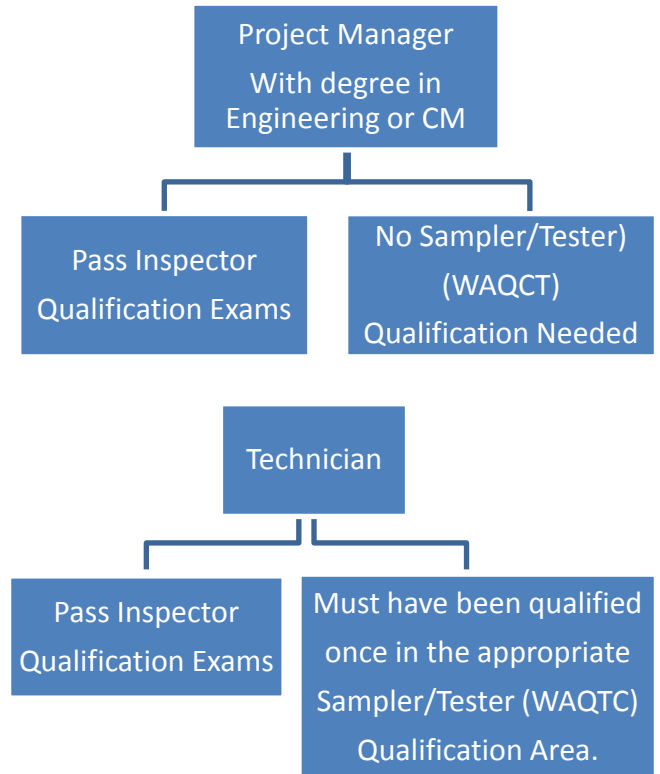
Project Manager
With degree in Engineering or CM

Pass Inspector Qualification Exams

No Sampler/Tester) (WAQCT) Qualification Needed

Technician

Pass Inspector Qualification Exams

Must have been qualified once in the appropriate Sampler/Tester (WAQTC) Qualification Area.